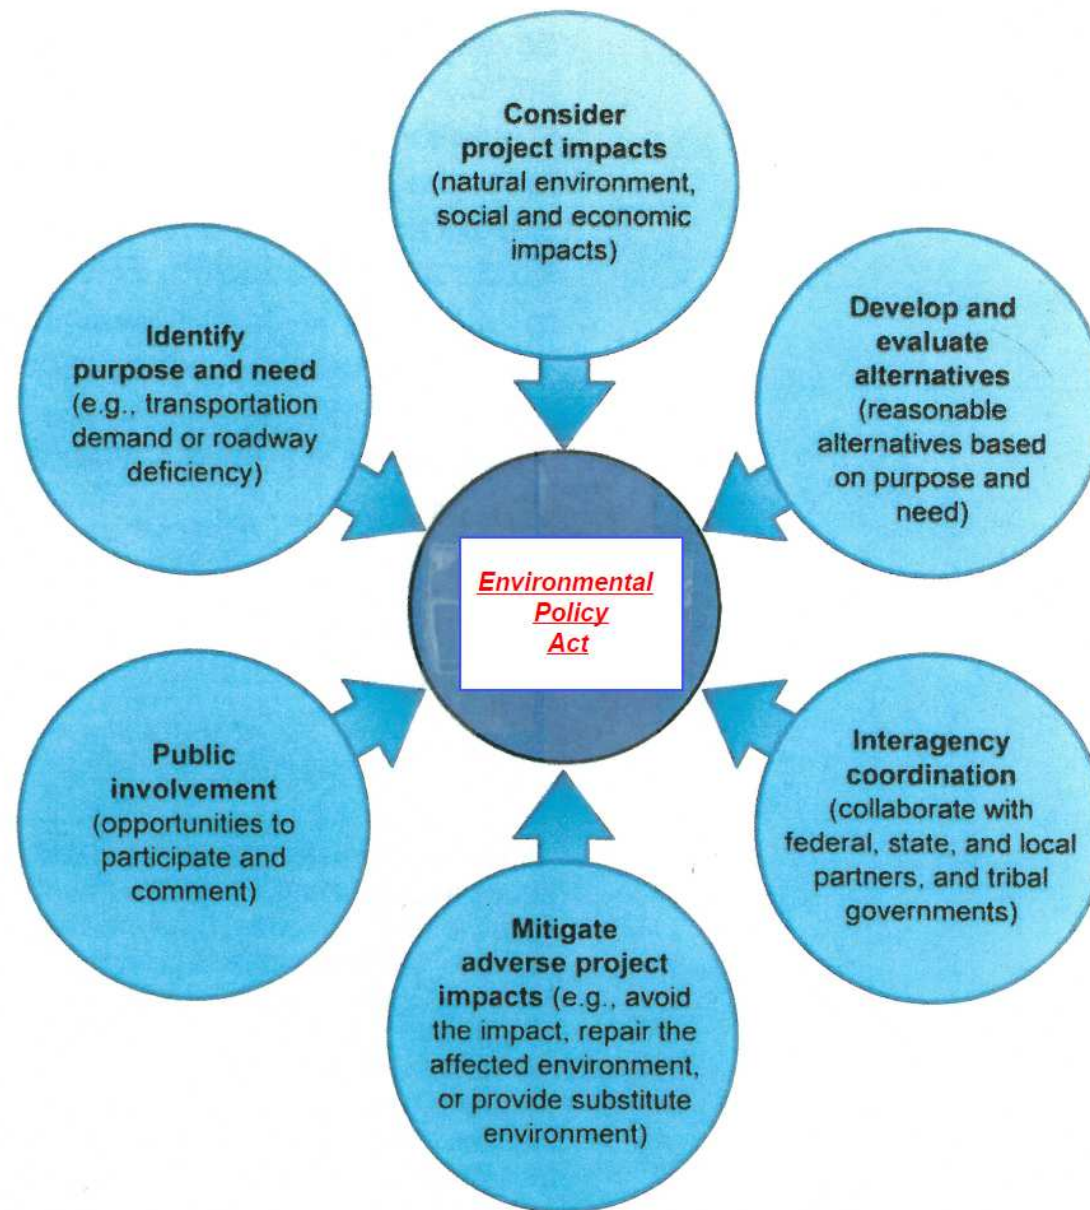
**Consider project impacts** (natural environment, social and economic impacts)

**Identify purpose and need** (e.g., transportation demand or roadway deficiency)

**Develop and evaluate alternatives** (reasonable alternatives based on purpose and need)

Environmental Policy Act

**Public involvement** (opportunities to participate and comment)

**Interagency coordination** (collaborate with federal, state, and local partners, and tribal governments)

**Mitigate adverse project impacts** (e.g., avoid the impact, repair the affected environment, or provide substitute environment)